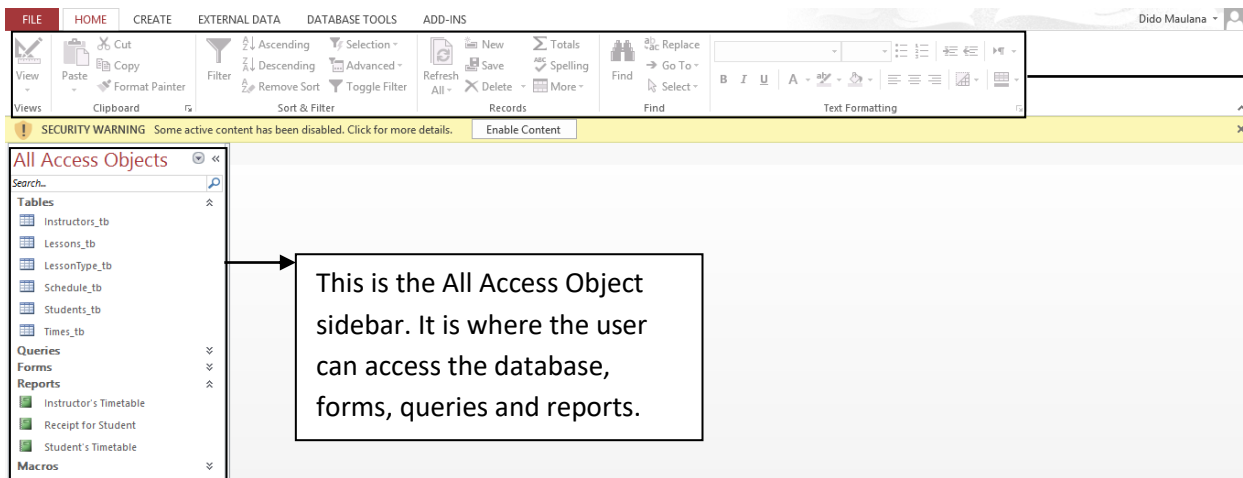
FILE HOME CREATE EXTERNAL DATA DATABASE TOOLS ADD-INS

Dido Maulana

View
Views

Paste
Cut
Copy
Format Painter
Clipboard

Filter
Ascending
Descending
Remove Sort
Selection
Advanced
Toggle Filter
Sort & Filter

Refresh All
New
Save
Delete
Totals
Spelling
More
Records

Find
Replace
Go To
Select
Find

B I U A
Text Formatting

SECURITY WARNING Some active content has been disabled. Click for more details. Enable Content

All Access Objects
Search...
Tables
Instructors_tb
Lessons_tb
LessonType_tb
Schedule_tb
Students_tb
Times_tb
Queries
Forms
Reports
Instructor's Timetable
Receipt for Student
Student's Timetable
Macros

This is the All Access Object sidebar. It is where the user can access the database, forms, queries and reports.